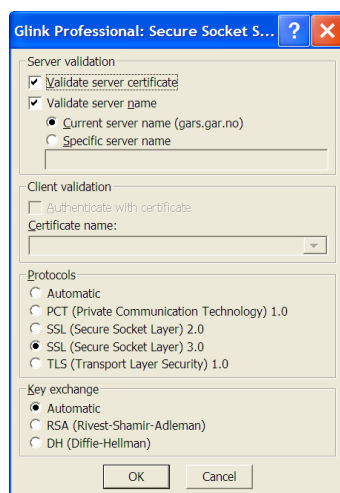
Glink Professional: Secure Socket S...

Server validation
Validate server certificate
Validate server name
Current server name (gars.gar.no)
Specific server name

Client validation
Authenticate with certificate
Certificate name:

Protocols
Automatic
PCT (Private Communication Technology) 1.0
SSL (Secure Socket Layer) 2.0
SSL (Secure Socket Layer) 3.0
TLS (Transport Layer Security) 1.0

Key exchange
Automatic
RSA (Rivest-Shamir-Adleman)
DH (Diffie-Hellman)

OK
Cancel